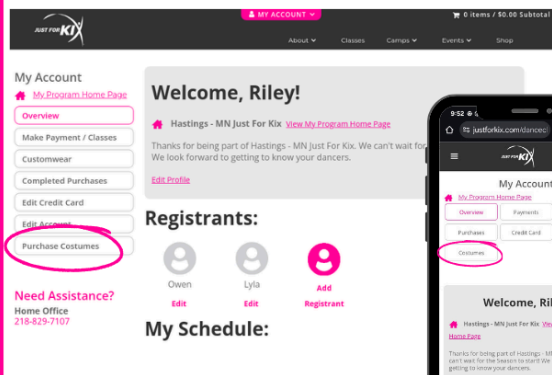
JUST FOR KIX

MY ACCOUNT

0 items / $0.00 Subtotal

About Classes Camps Events Shop

My Account

My Program Home Page

Overview

Make Payment / Classes

Customwear

Completed Purchases

Edit Credit Card

Edit Account

Purchase Costumes

Need Assistance?

Home Office

218-829-7107

Welcome, Riley!

Hastings - MN Just For Kix View My Program Home Page

Thanks for being part of Hastings - MN Just For Kix. We can't wait for We look forward to getting to know your dancers.

Edit Profile

Registrants:

Owen

Edit

Lyla

Edit

Add Registrant

My Schedule:

9:52

justforkix.com/dance

JUST FOR KIX

My Account

My Program Home Page

Overview

Payments

Purchases

Credit Card

Costumes

Welcome, Ril

Hastings - MN Just For Kix View Home Page

Thanks for being part of Hastings - MN Just For Kix can't wait for the season to start! We getting to know your dancers.